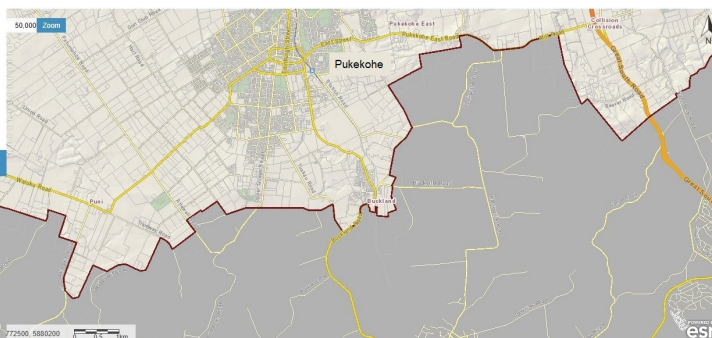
50,000 Zoom

Pukekohe East

Collision Crossroads

Pukekohe

East Street

Pukekohe East Road

Great South Road

Buckland

Pukeoware Road

Pukekohe East Road

Puni

Waiuku Road

772500, 5880200

0 0.5 1km

esri